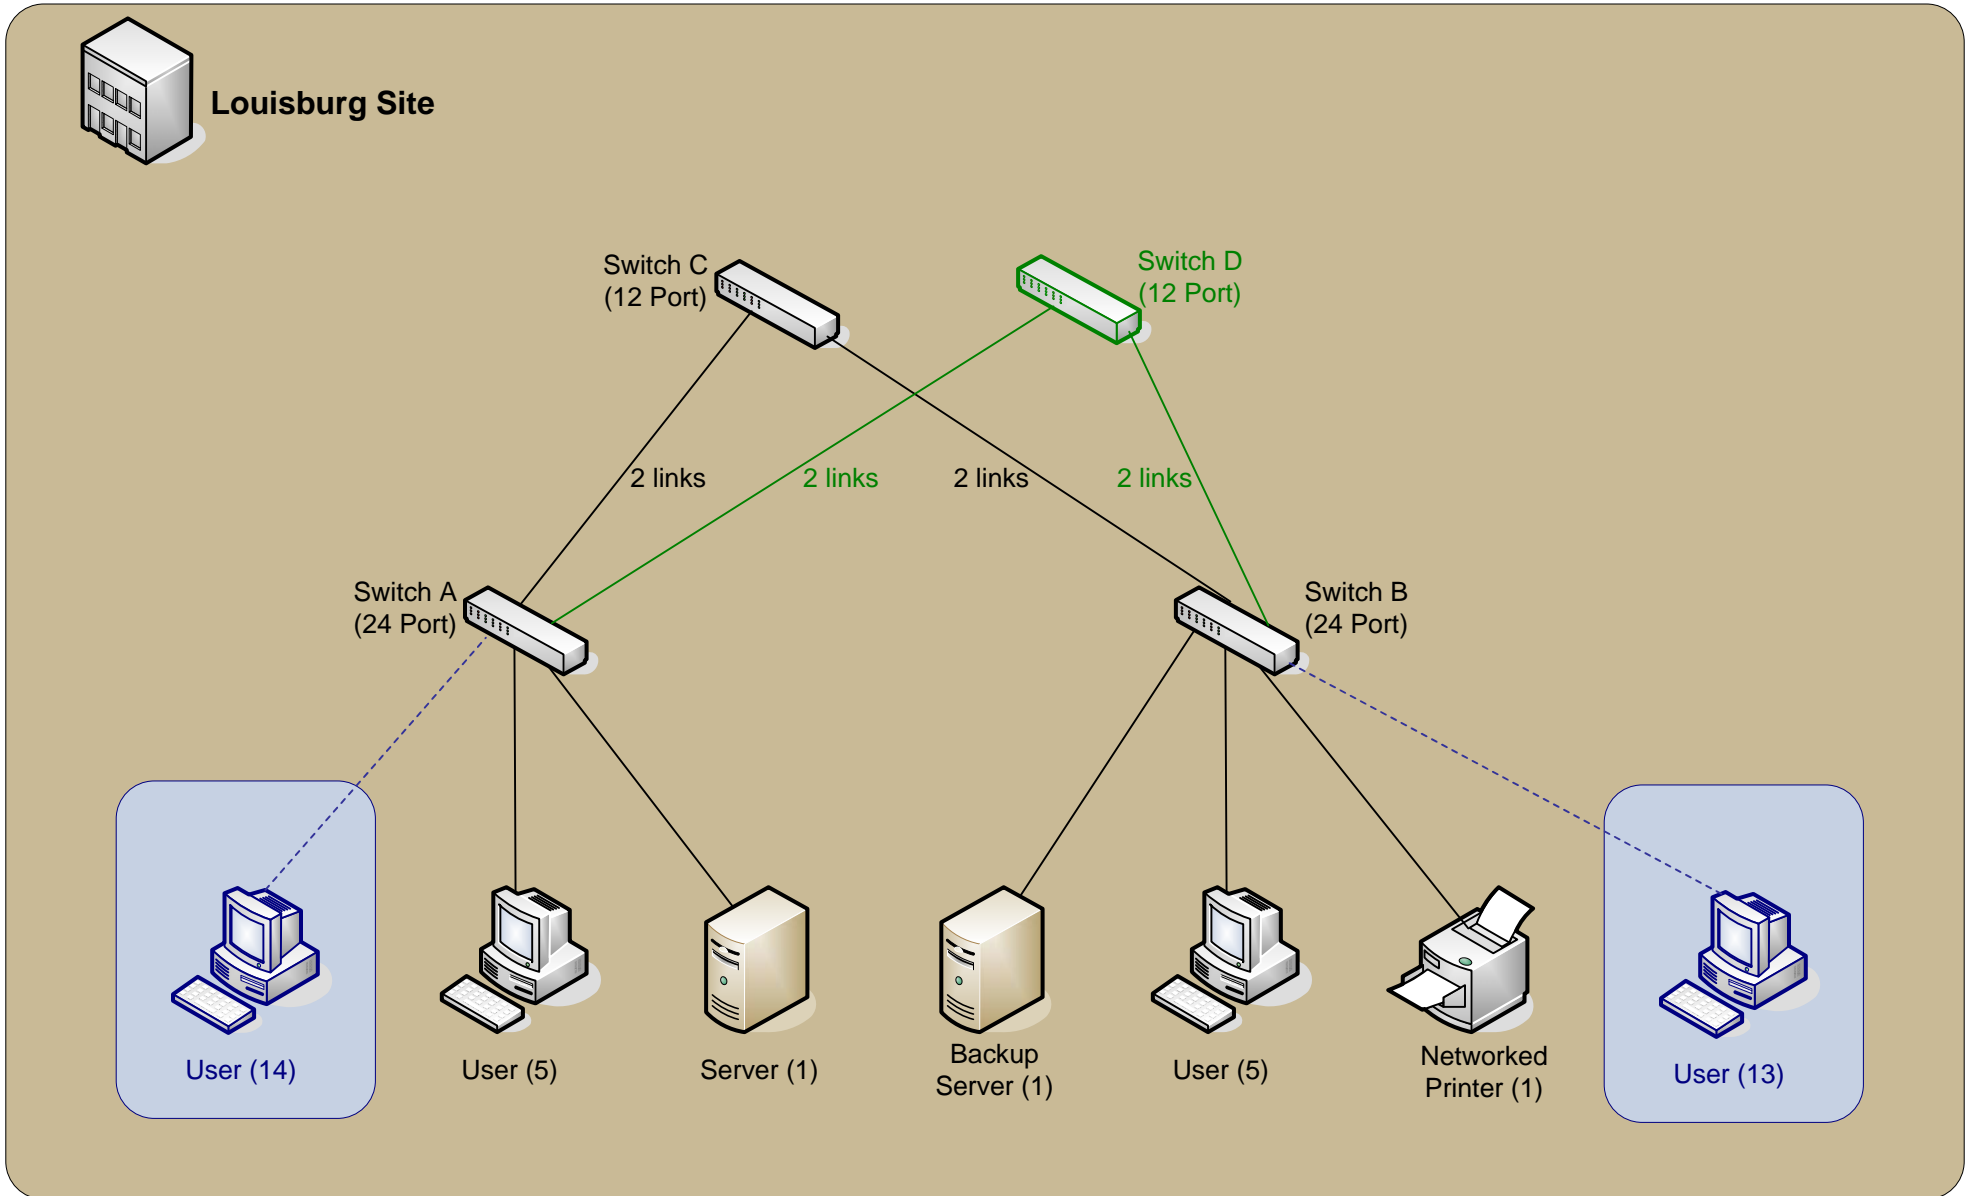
Louisburg Site

Switch C
(12 Port)

Switch D
(12 Port)

2 links

2 links

2 links

2 links

Switch A
(24 Port)

Switch B
(24 Port)

User (14)

User (5)

Server (1)

Backup
Server (1)

User (5)

Networked
Printer (1)

User (13)